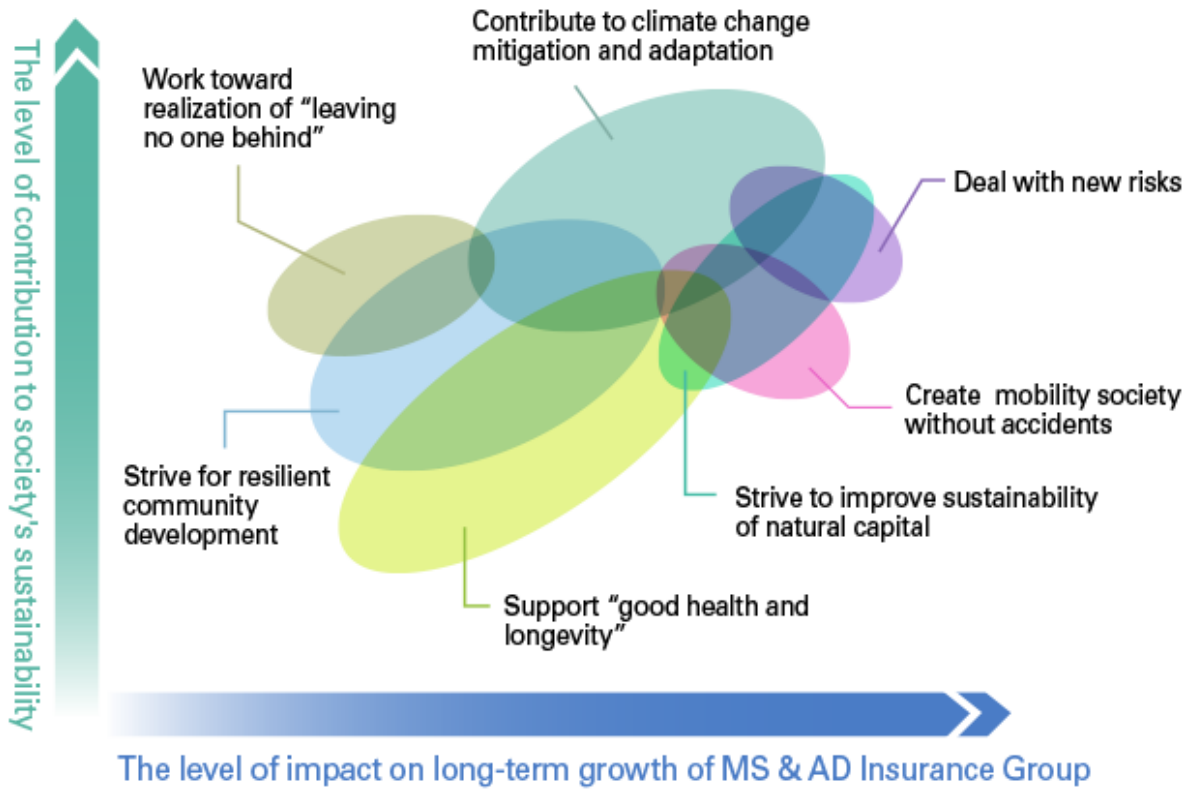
The level of contribution to society's sustainability

Contribute to climate change mitigation and adaptation

Work toward realization of “leaving no one behind”

Deal with new risks

Create mobility society without accidents

Strive for resilient community development

Strive to improve sustainability of natural capital

Support “good health and longevity”

The level of impact on long-term growth of MS & AD Insurance Group